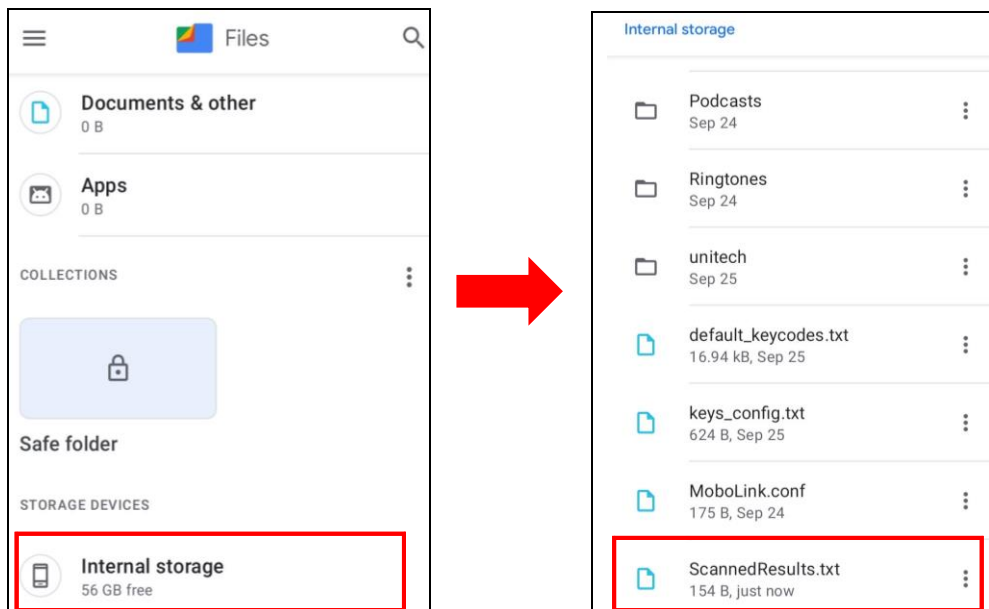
Files

Documents & other
0 B

Apps
0 B

COLLECTIONS

Safe folder

STORAGE DEVICES

Internal storage
56 GB free

Internal storage

Podcasts
Sep 24

Ringtones
Sep 24

unitech
Sep 25

default_keycodes.txt
16.94 kB, Sep 25

keys_config.txt
624 B, Sep 25

MoboLink.conf
175 B, Sep 24

ScannedResults.txt
154 B, just now